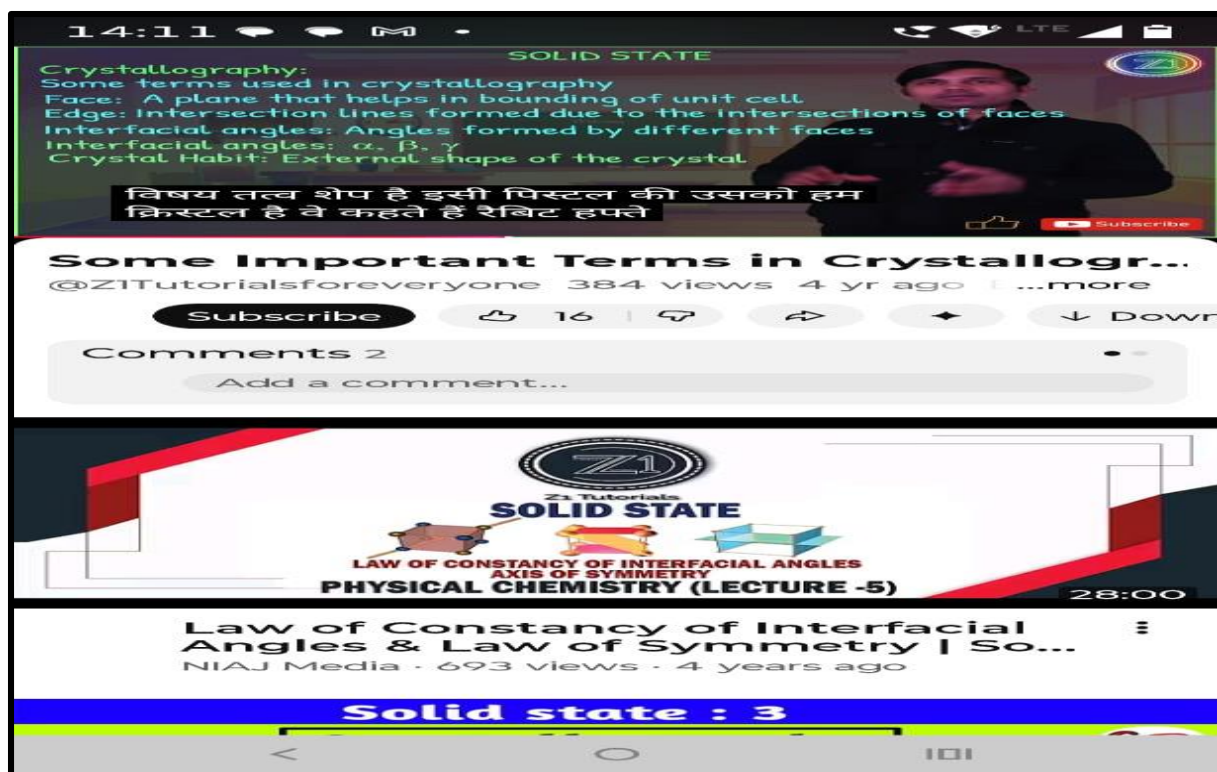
14:11 LTE

SOLID STATE

Crystallography:
Some terms used in crystallography
Face: A plane that helps in bounding of unit cell
Edge: Intersection lines formed due to the intersections of faces
Interfacial angles: Angles formed by different faces
Interfacial angles: $\alpha$, $\beta$, $\gamma$
Crystal Habit: External shape of the crystal

विषय तत्व शेप है इसी पिस्टल की उसको हम क्रिस्टल है वे कहते हैं रैबिट हफ्ते

Z1

Subscribe

Some Important Terms in Crystallogr...
@Z1Tutorialsforeveryone 384 views 4 yr ago ...more

Subscribe 16 Down

Comments 2
Add a comment...

Z1
Z1 Tutorials
SOLID STATE
LAW OF CONSTANCY OF INTERFACIAL ANGLES
AXIS OF SYMMETRY
PHYSICAL CHEMISTRY (LECTURE -5)
28:00

Law of Constancy of Interfacial Angles & Law of Symmetry | So...
NIAJ Media · 693 views · 4 years ago

Solid state : 3